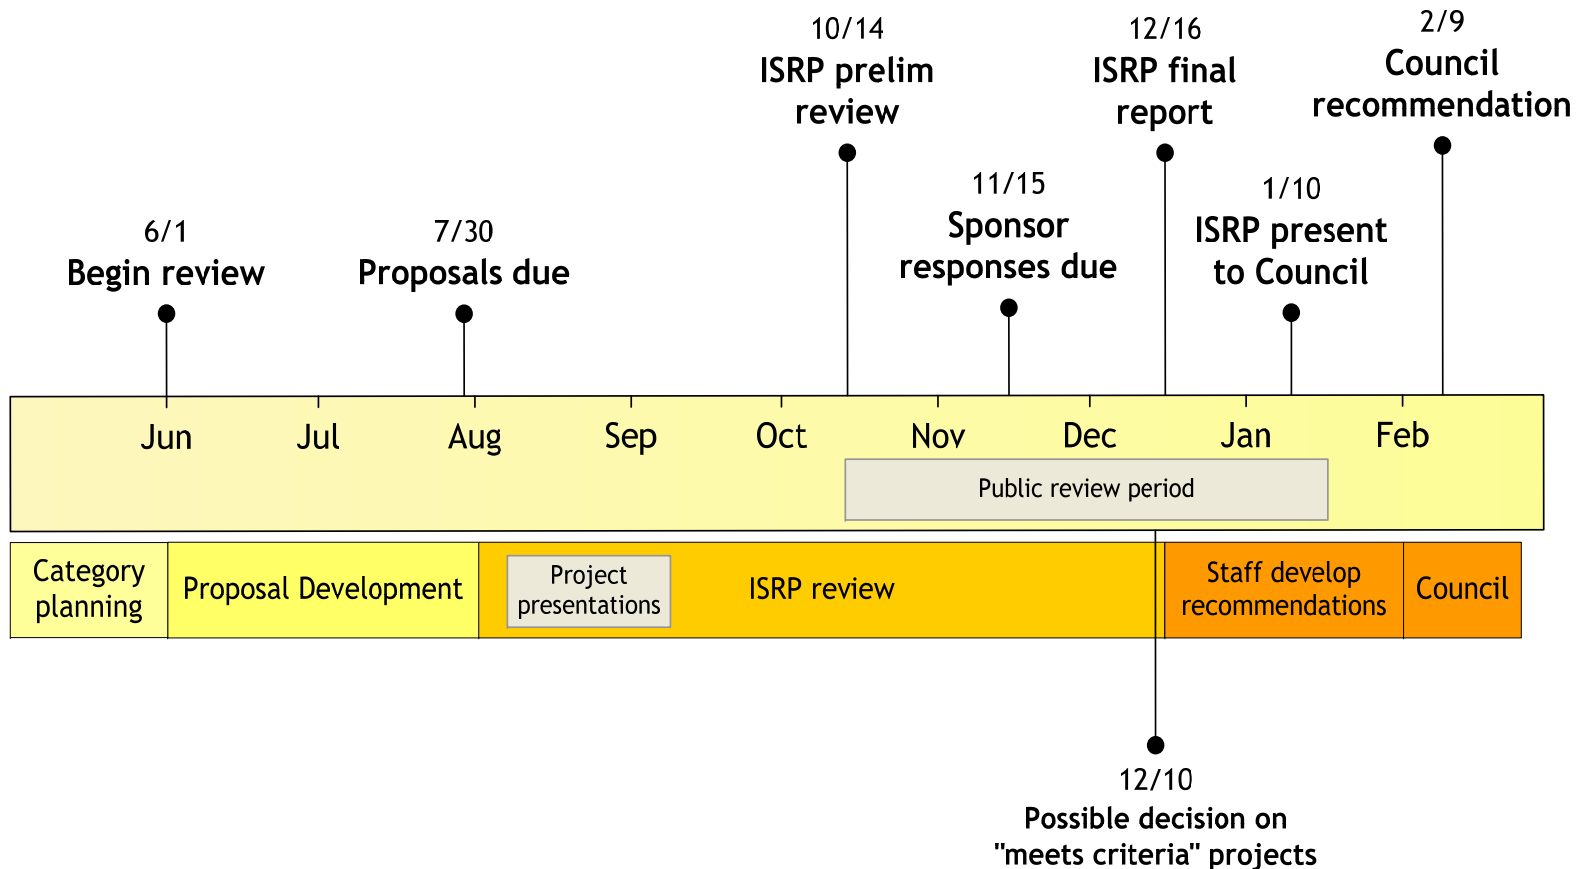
10/14
ISRP prelim review

12/16
ISRP final report

2/9
Council recommendation

11/15
Sponsor responses due

1/10
ISRP present to Council

6/1
Begin review

7/30
Proposals due

Jun Jul Aug Sep Oct Nov Dec Jan Feb

Public review period

Category planning

Proposal Development

Project presentations

ISRP review

Staff develop recommendations

Council

12/10
Possible decision on "meets criteria" projects